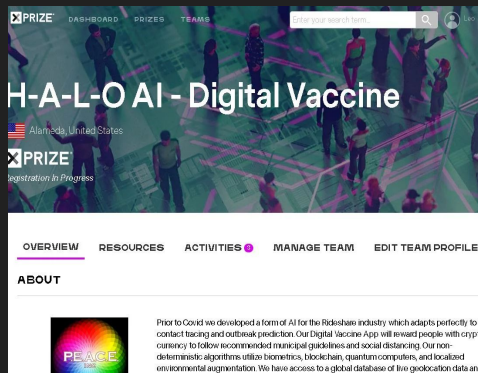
XPRIZE DASHBOARD PRIZES TEAMS

Enter your search term...

Leo

H-A-L-O AI - Digital Vaccine

Alameda, United States

XPRIZE

Registration In Progress

OVERVIEW RESOURCES ACTIVITIES 9 MANAGE TEAM EDIT TEAM PROFILE

ABOUT

PEACE

Prior to Covid we developed a form of AI for the Rideshare industry which adapts perfectly to contact tracing and outbreak prediction. Our Digital Vaccine App will reward people with crypt currency to follow recommended municipal guidelines and social distancing. Our non-deterministic algorithms utilize biometrics, blockchain, quantum computers, and localized environmental augmentation. We have access to a global database of live geolocation data an